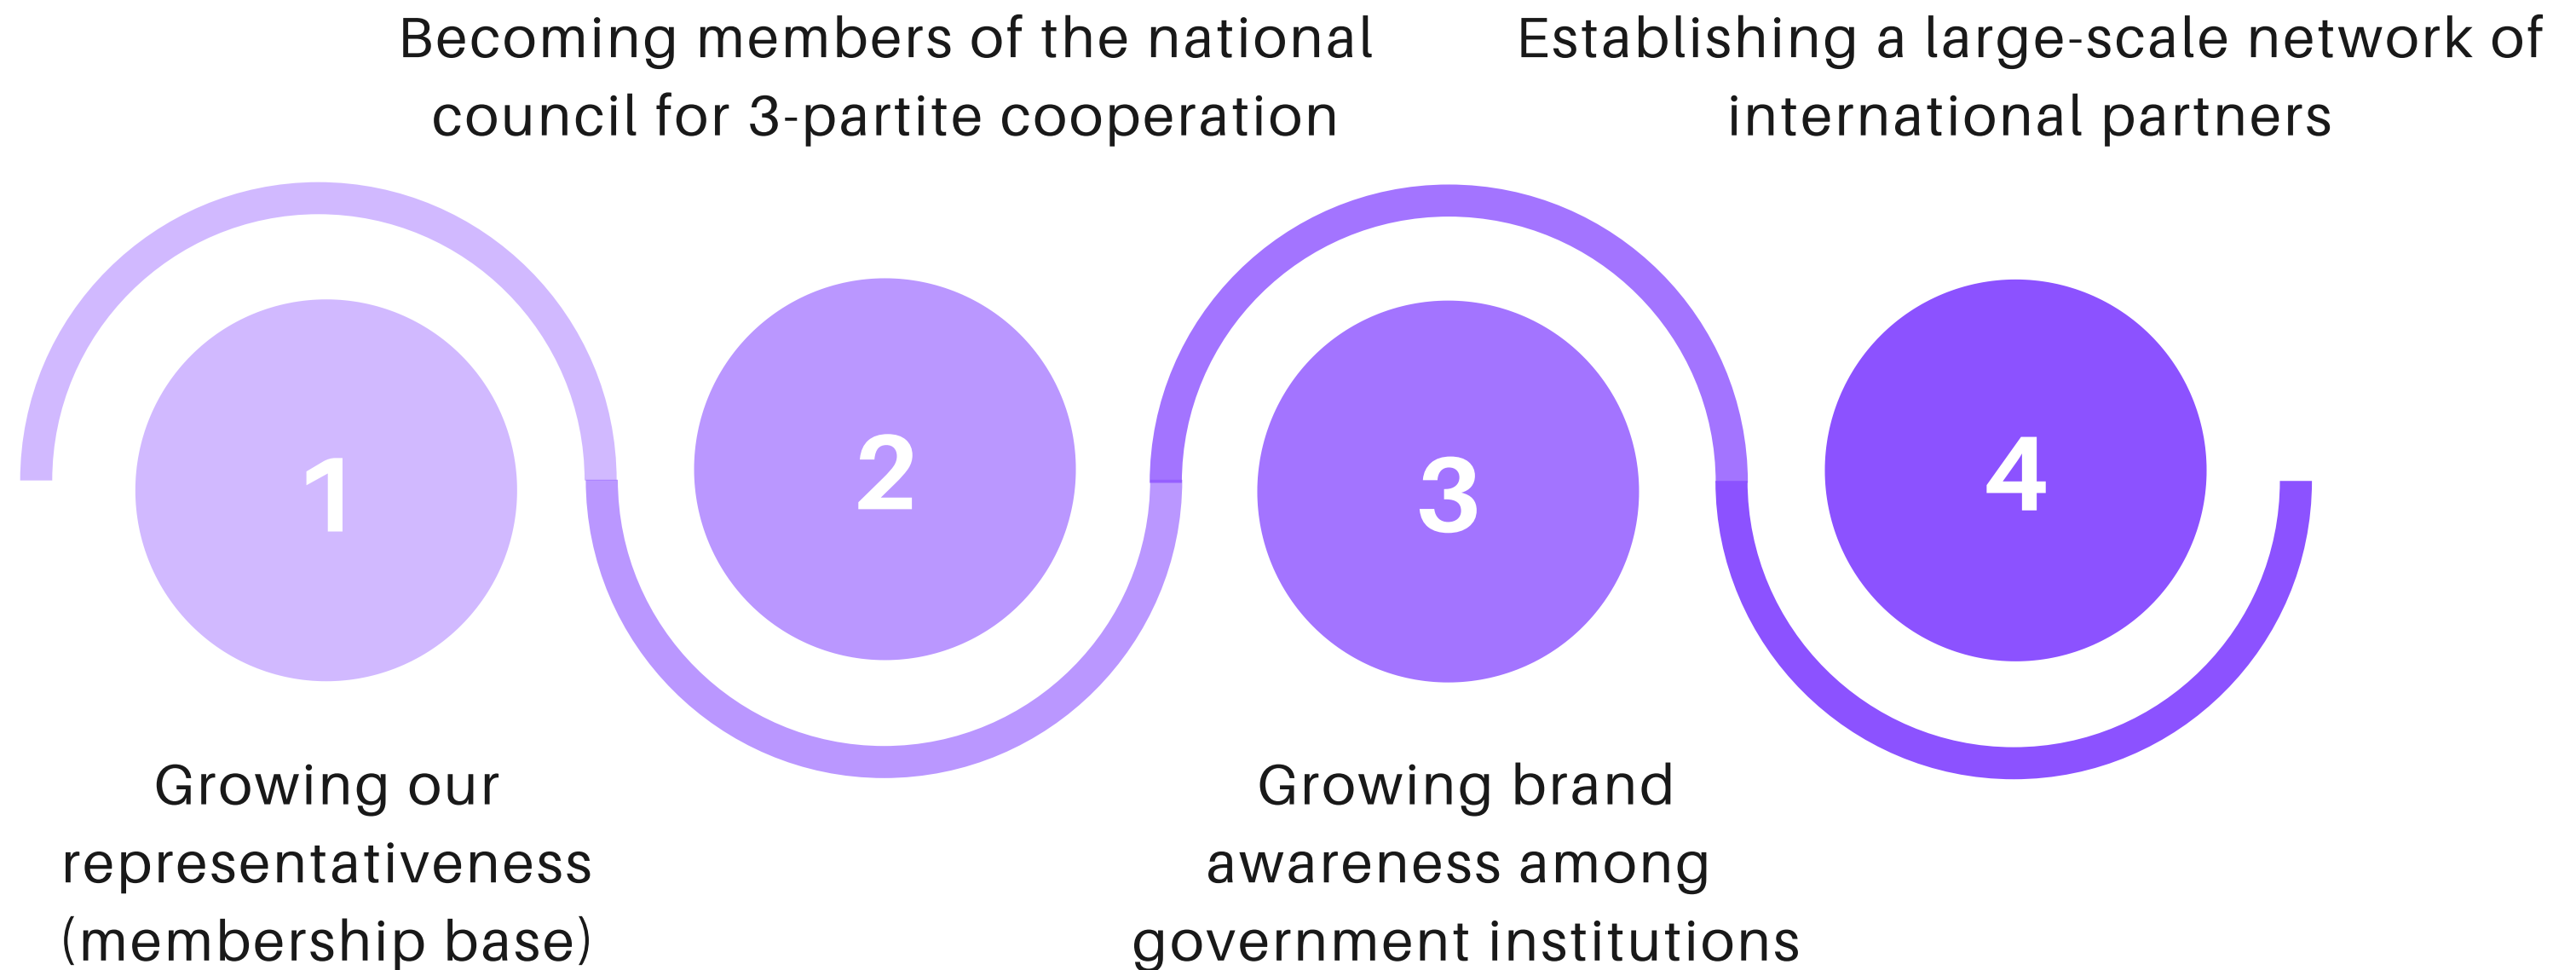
Becoming members of the national council for 3-partite cooperation

Establishing a large-scale network of international partners

1

2

3

4

Growing our representativeness (membership base)

Growing brand awareness among government institutions